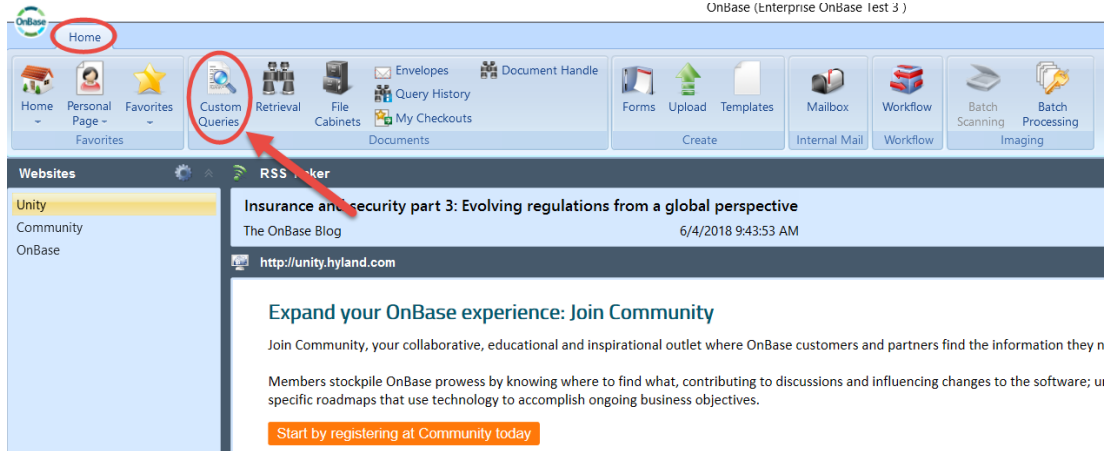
OnBase

OnBase (Enterprise OnBase Test 3 )

Home

Home
Personal Page
Favorites
Favorites

Custom Queries
Retrieval
File Cabinets
Envelopes
Query History
My Checkouts
Document Handle
Documents

Forms
Upload
Templates
Create

Mailbox
Internal Mail

Workflow
Workflow

Batch Scanning
Batch Processing
Imaging

Websites
Unity
Community
OnBase

RSS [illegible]ker

Insurance and security part 3: Evolving regulations from a global perspective
The OnBase Blog
6/4/2018 9:43:53 AM

http://unity.hyland.com

Expand your OnBase experience: Join Community

Join Community, your collaborative, educational and inspirational outlet where OnBase customers and partners find the information they n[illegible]

Members stockpile OnBase prowess by knowing where to find what, contributing to discussions and influencing changes to the software; u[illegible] specific roadmaps that use technology to accomplish ongoing business objectives.

Start by registering at Community today